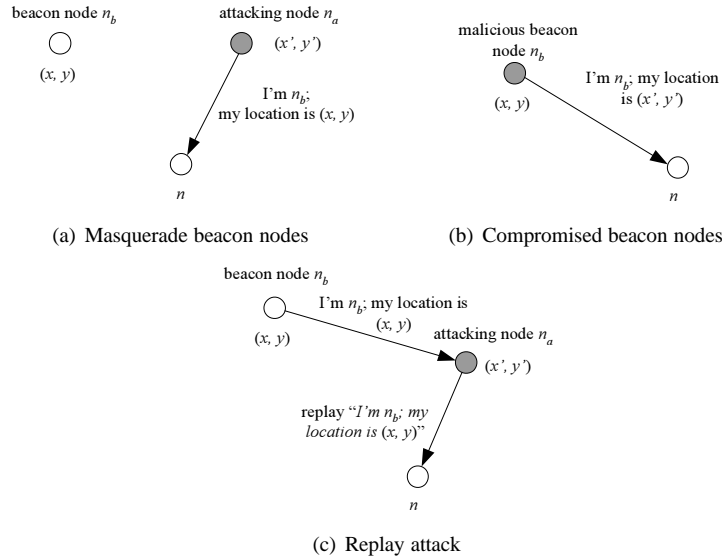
beacon node $n_b$

$(x, y)$

attacking node $n_a$

$(x', y')$

I'm $n_b$; my location is $(x, y)$

$n$

(a) Masquerade beacon nodes

malicious beacon node $n_b$

$(x, y)$

I'm $n_b$; my location is $(x', y')$

$n$

(b) Compromised beacon nodes

beacon node $n_b$

$(x, y)$

I'm $n_b$; my location is $(x, y)$

attacking node $n_a$

$(x', y')$

replay "I'm $n_b$; my location is $(x, y)$"

$n$

(c) Replay attack